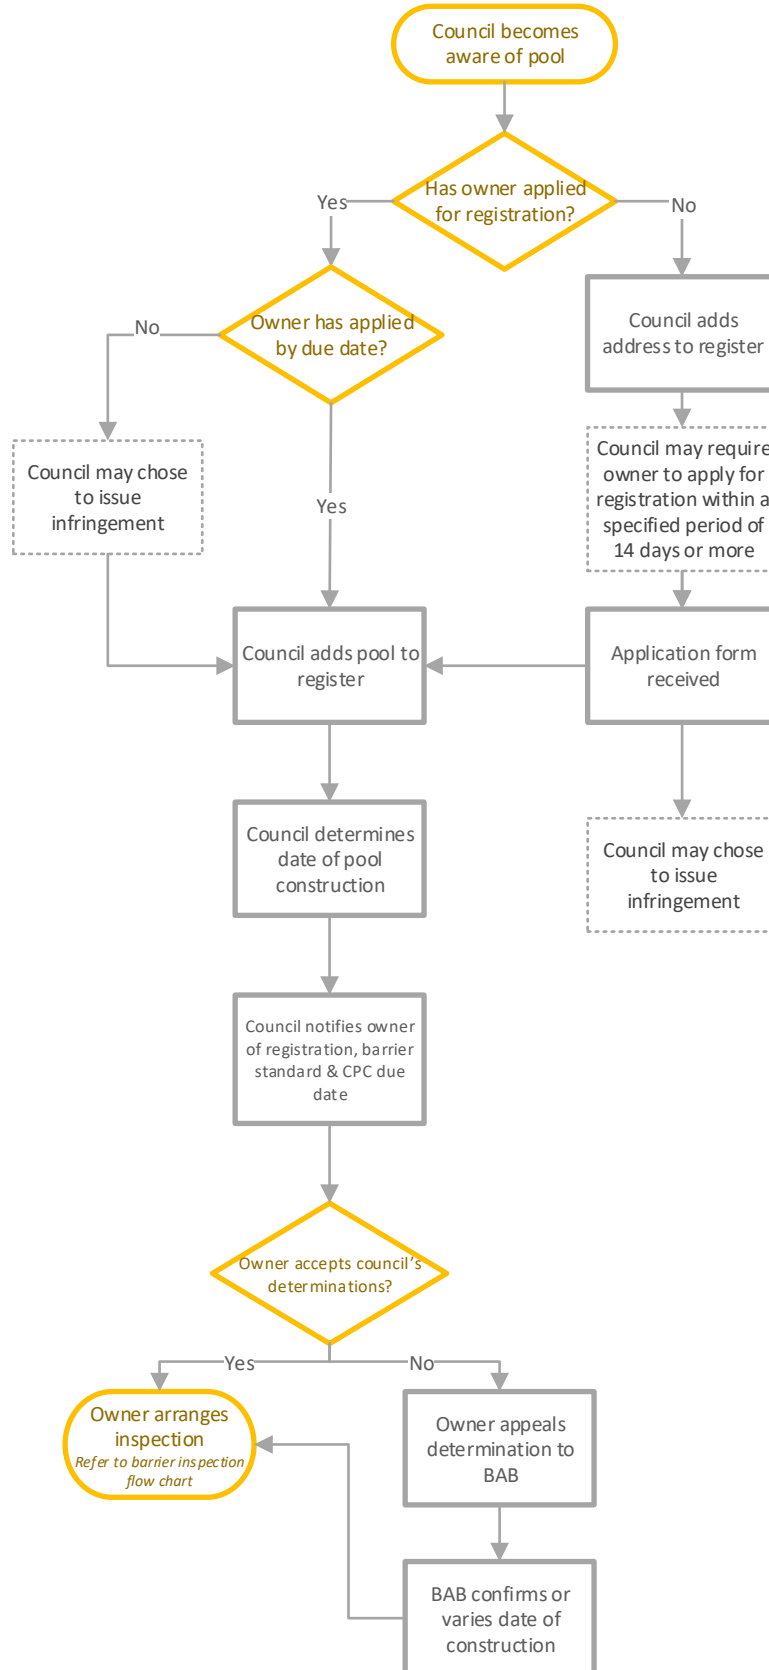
Council becomes aware of pool

Has owner applied for registration?

Yes

No

Owner has applied by due date?

No

Council adds address to register

Council may chose to issue infringement

Yes

Council may require owner to apply for registration within a specified period of 14 days or more

Council adds pool to register

Application form received

Council determines date of pool construction

Council may chose to issue infringement

Council notifies owner of registration, barrier standard & CPC due date

Owner accepts council's determinations?

Yes

No

Owner arranges inspection
*Refer to barrier inspection flow chart*

Owner appeals determination to BAB

BAB confirms or varies date of construction